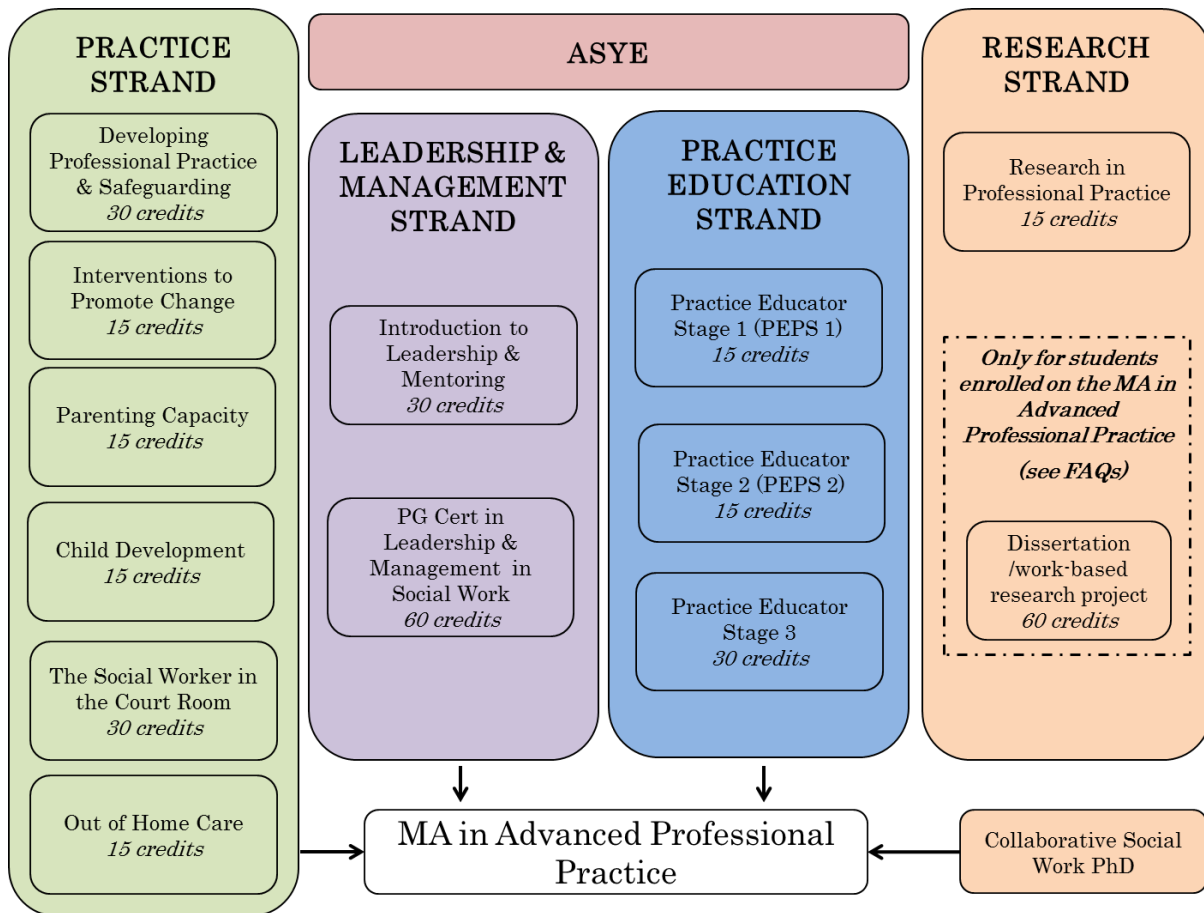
PRACTICE STRAND

Developing Professional Practice & Safeguarding
30 credits

Interventions to Promote Change
15 credits

Parenting Capacity
15 credits

Child Development
15 credits

The Social Worker in the Court Room
30 credits

Out of Home Care
15 credits

ASYE

LEADERSHIP & MANAGEMENT STRAND

Introduction to Leadership & Mentoring
30 credits

PG Cert in Leadership & Management in Social Work
60 credits

PRACTICE EDUCATION STRAND

Practice Educator Stage 1 (PEPS 1)
15 credits

Practice Educator Stage 2 (PEPS 2)
15 credits

Practice Educator Stage 3
30 credits

RESEARCH STRAND

Research in Professional Practice
15 credits

Only for students enrolled on the MA in Advanced Professional Practice
(see FAQs)

Dissertation /work-based research project
60 credits

MA in Advanced Professional Practice

Collaborative Social Work PhD